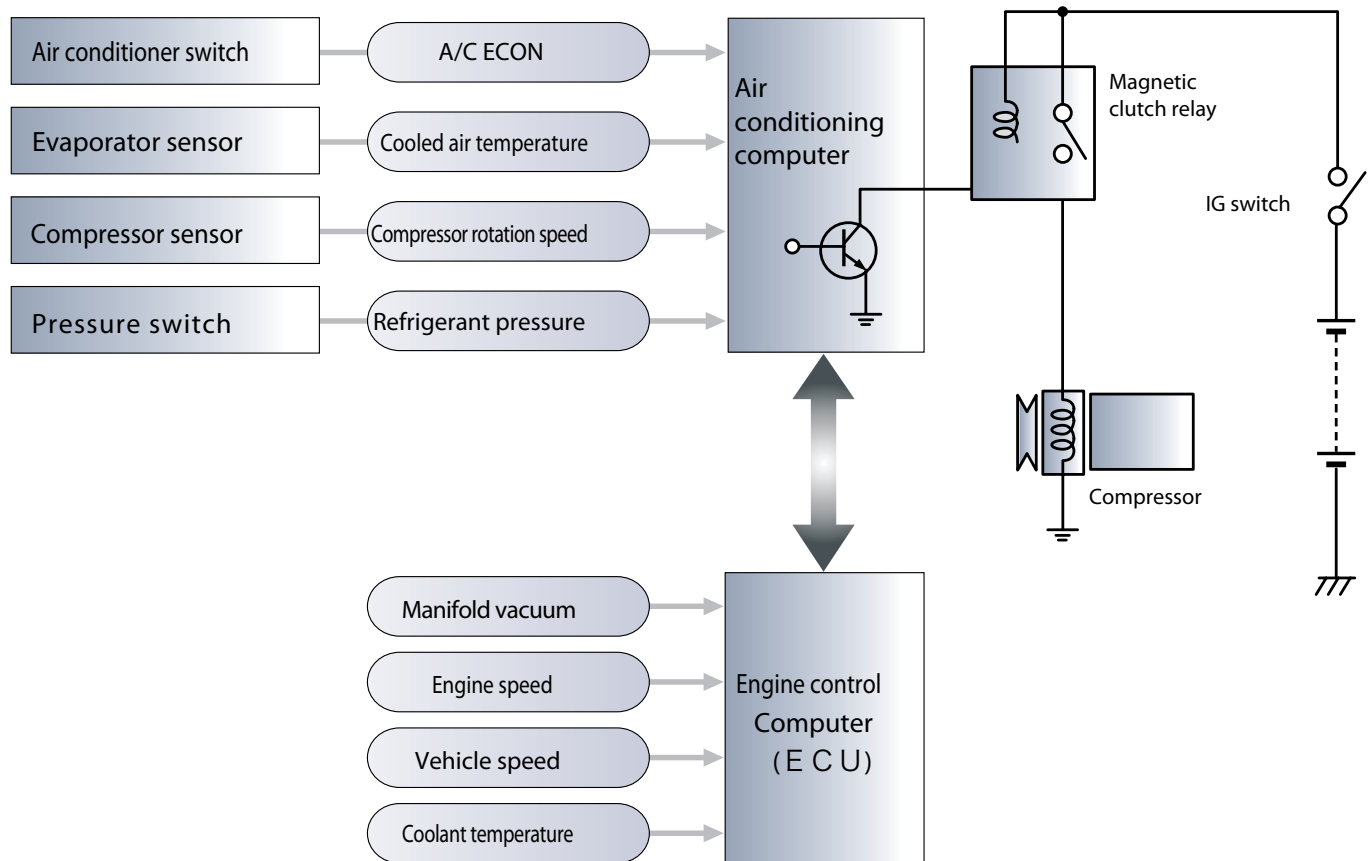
Air conditioner switch

A/C ECON

Evaporator sensor

Cooled air temperature

Compressor sensor

Compressor rotation speed

Pressure switch

Refrigerant pressure

Air conditioning computer

Magnetic clutch relay

IG switch

Compressor

Manifold vacuum

Engine speed

Vehicle speed

Coolant temperature

Engine control Computer (ECU)